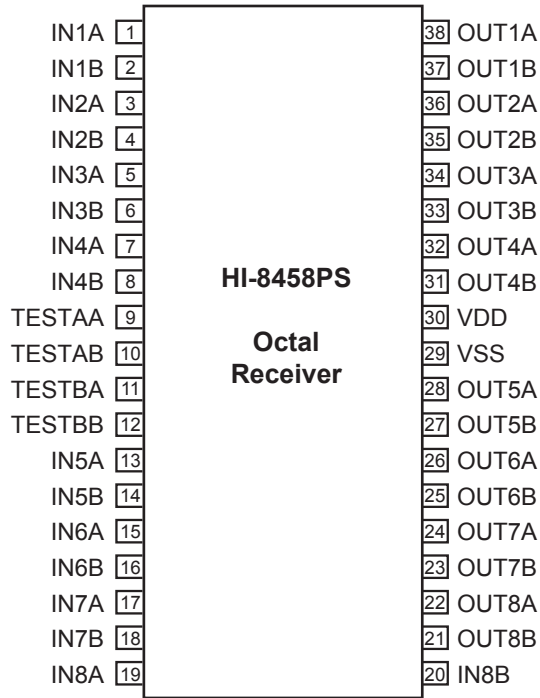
IN1A 1
IN1B 2
IN2A 3
IN2B 4
IN3A 5
IN3B 6
IN4A 7
IN4B 8
TESTAA 9
TESTAB 10
TESTBA 11
TESTBB 12
IN5A 13
IN5B 14
IN6A 15
IN6B 16
IN7A 17
IN7B 18
IN8A 19

HI-8458PS

Octal Receiver

38 OUT1A
37 OUT1B
36 OUT2A
35 OUT2B
34 OUT3A
33 OUT3B
32 OUT4A
31 OUT4B
30 VDD
29 VSS
28 OUT5A
27 OUT5B
26 OUT6A
25 OUT6B
24 OUT7A
23 OUT7B
22 OUT8A
21 OUT8B
20 IN8B